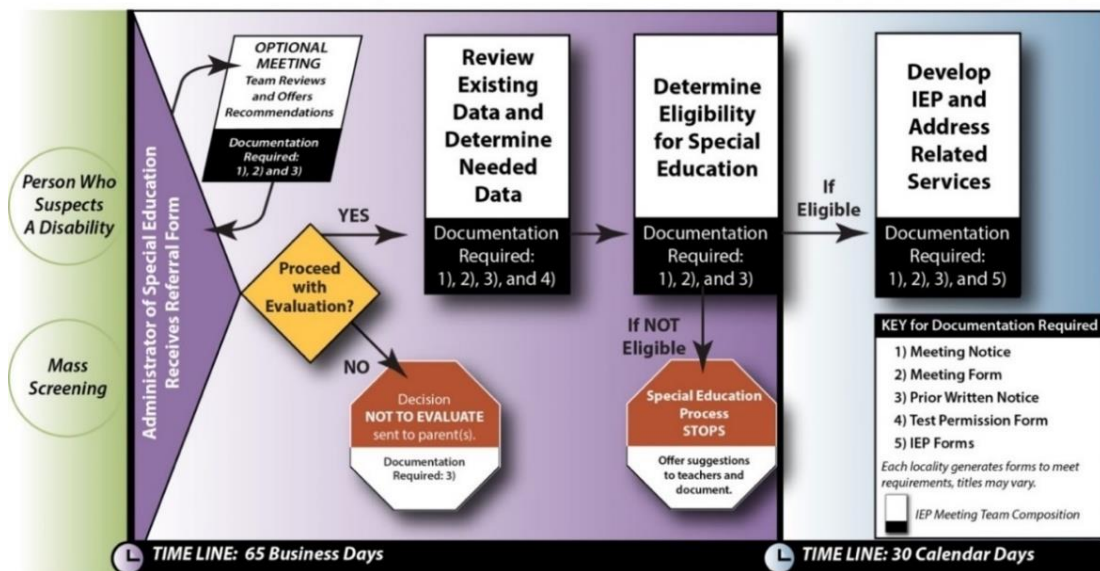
Person Who Suspects A Disability

Mass Screening

Administrator of Special Education Receives Referral Form

OPTIONAL MEETING
Team Reviews and Offers Recommendations

Documentation Required: 1), 2) and 3)

Proceed with Evaluation?

YES

NO

Decision
NOT TO EVALUATE
sent to parent(s).

Documentation Required: 3)

Review Existing Data and Determine Needed Data

Documentation Required: 1), 2), 3), and 4)

Determine Eligibility for Special Education

Documentation Required: 1), 2), and 3)

If NOT Eligible

Special Education Process STOPS

Offer suggestions to teachers and document.

If Eligible

Develop IEP and Address Related Services

Documentation Required: 1), 2), 3), and 5)

KEY for Documentation Required
1) Meeting Notice
2) Meeting Form
3) Prior Written Notice
4) Test Permission Form
5) IEP Forms
Each locality generates forms to meet requirements, titles may vary.

IEP Meeting Team Composition

TIME LINE: 65 Business Days

TIME LINE: 30 Calendar Days